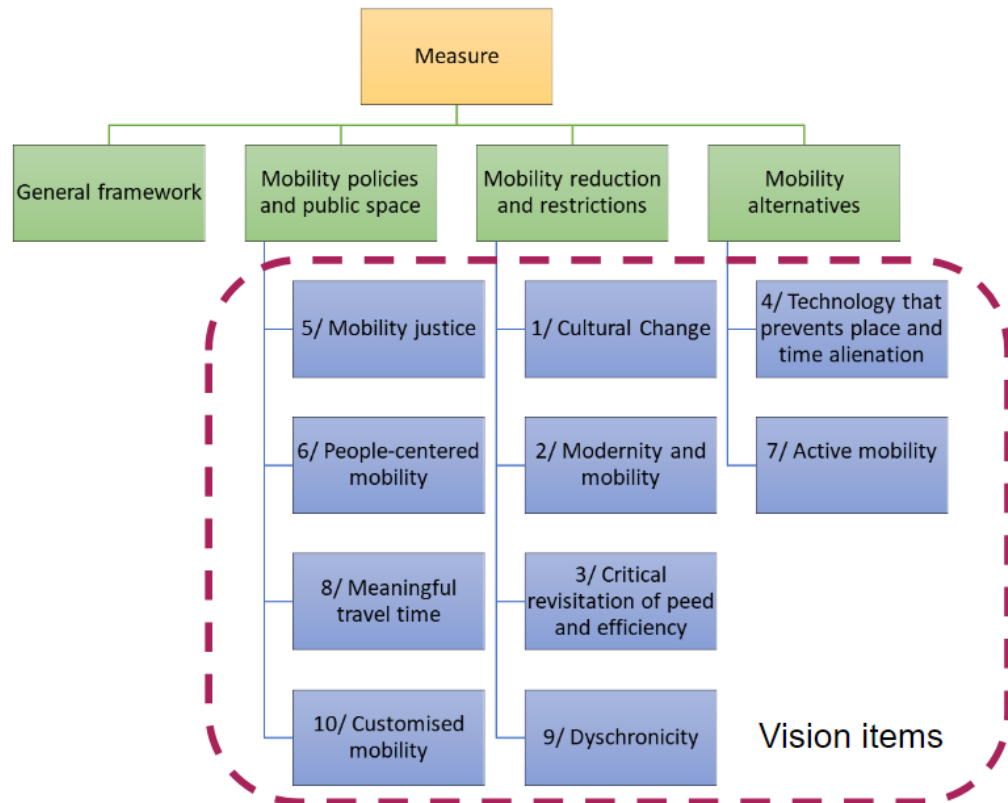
Measure

General framework

Mobility policies and public space

Mobility reduction and restrictions

Mobility alternatives

5/ Mobility justice

6/ People-centered mobility

8/ Meaningful travel time

10/ Customised mobility

1/ Cultural Change

2/ Modernity and mobility

3/ Critical revisitation of peed and efficiency

9/ Dyschronicity

4/ Technology that prevents place and time alienation

7/ Active mobility

Vision items